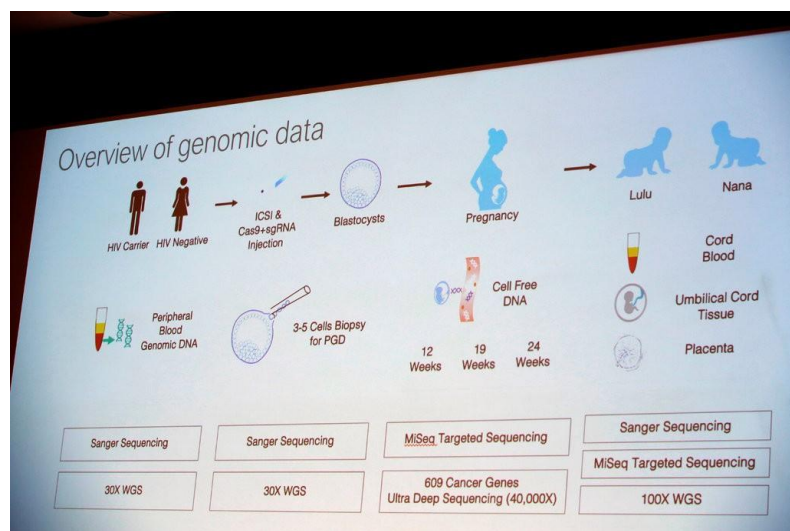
Overview of genomic data

HIV Carrier HIV Negative

ICSI & Cas9+sgRNA Injection

Blastocysts

Pregnancy

Lulu

Nana

Peripheral Blood Genomic DNA

3-5 Cells Biopsy for PGD

Cell Free DNA

12 Weeks

19 Weeks

24 Weeks

Cord Blood

Umbilical Cord Tissue

Placenta

| Sanger Sequencing | Sanger Sequencing | MiSeq Targeted Sequencing | Sanger Sequencing |
|---|---|---|---|
| | | | MiSeq Targeted Sequencing |
| 30X WGS | 30X WGS | 609 Cancer Genes Ultra Deep Sequencing (40,000X) | 100X WGS |